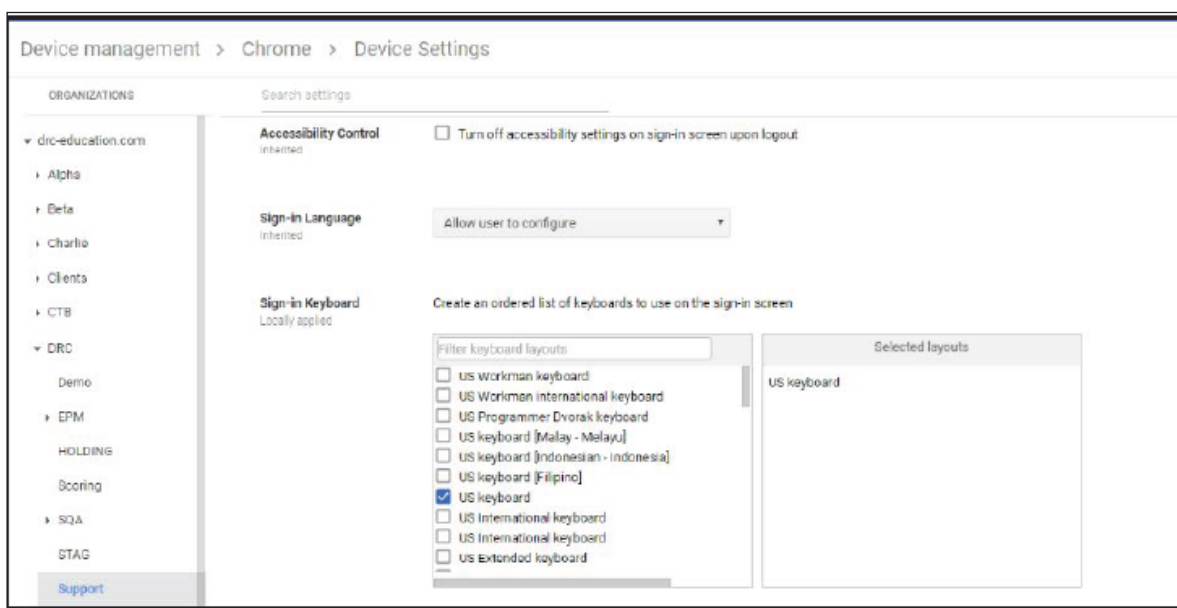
Device management > Chrome > Device Settings

ORGANIZATIONS

Search settings

drc-education.com

Alpha

Beta

Charlie

Clients

CTB

DRC

Demo

EPM

HOLDING

Scoring

SQA

STAG

Support

Accessibility Control
Inherited

Turn off accessibility settings on sign-in screen upon logout

Sign-in Language
Inherited

Allow user to configure

Sign-in Keyboard
Locally applied

Create an ordered list of keyboards to use on the sign-in screen

Filter keyboard layouts

US Workman keyboard
US Workman international keyboard
US Programmer Dvorak keyboard
US keyboard [Malay - Melayu]
US keyboard [Indonesian - Indonesia]
US keyboard [Filipino]
US keyboard
US International keyboard
US International keyboard
US Extended keyboard

Selected layouts

US keyboard